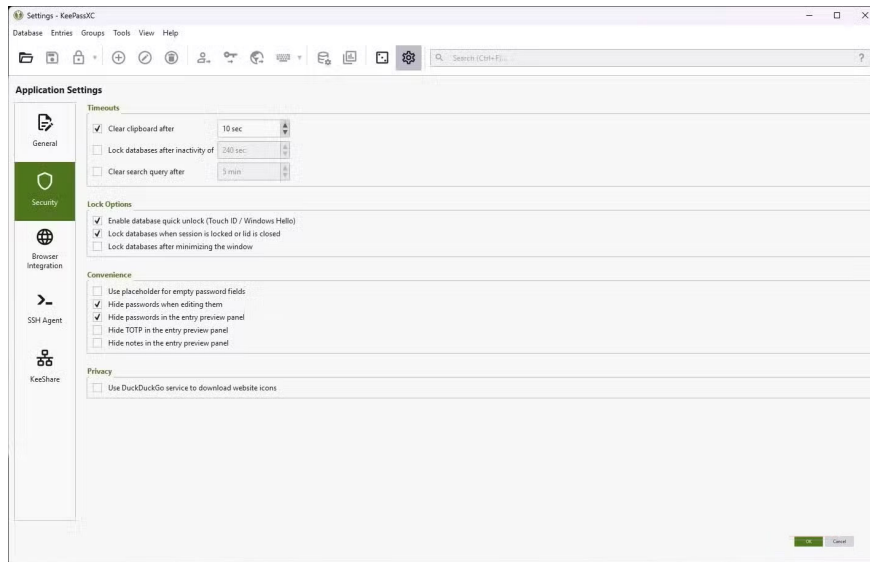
Settings - KeePassXC

Database Entries Groups Tools View Help

Search (Ctrl+F)...

?

Application Settings

General

Security

Browser Integration

SSH Agent

KeeShare

Timeouts

Clear clipboard after 10 sec

Lock databases after inactivity of 240 sec

Clear search query after 5 min

Lock Options

Enable database quick unlock (Touch ID / Windows Hello)

Lock databases when session is locked or lid is closed

Lock databases after minimizing the window

Convenience

Use placeholder for empty password fields

Hide passwords when editing them

Hide passwords in the entry preview panel

Hide TOTP in the entry preview panel

Hide notes in the entry preview panel

Privacy

Use DuckDuckGo service to download website icons

OK Cancel